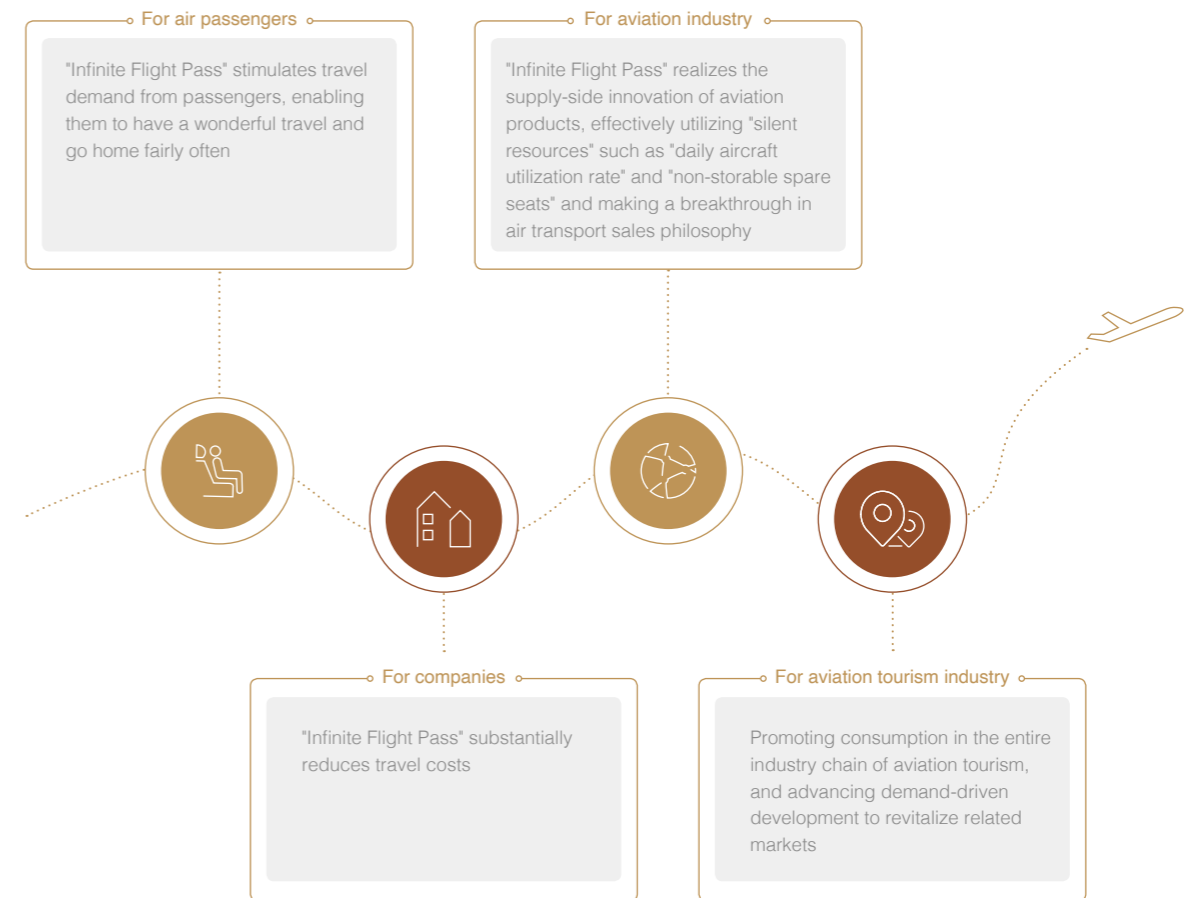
For air passengers

"Infinite Flight Pass" stimulates travel demand from passengers, enabling them to have a wonderful travel and go home fairly often

For aviation industry

"Infinite Flight Pass" realizes the supply-side innovation of aviation products, effectively utilizing "silent resources" such as "daily aircraft utilization rate" and "non-storable spare seats" and making a breakthrough in air transport sales philosophy

For companies

"Infinite Flight Pass" substantially reduces travel costs

For aviation tourism industry

Promoting consumption in the entire industry chain of aviation tourism, and advancing demand-driven development to revitalize related markets